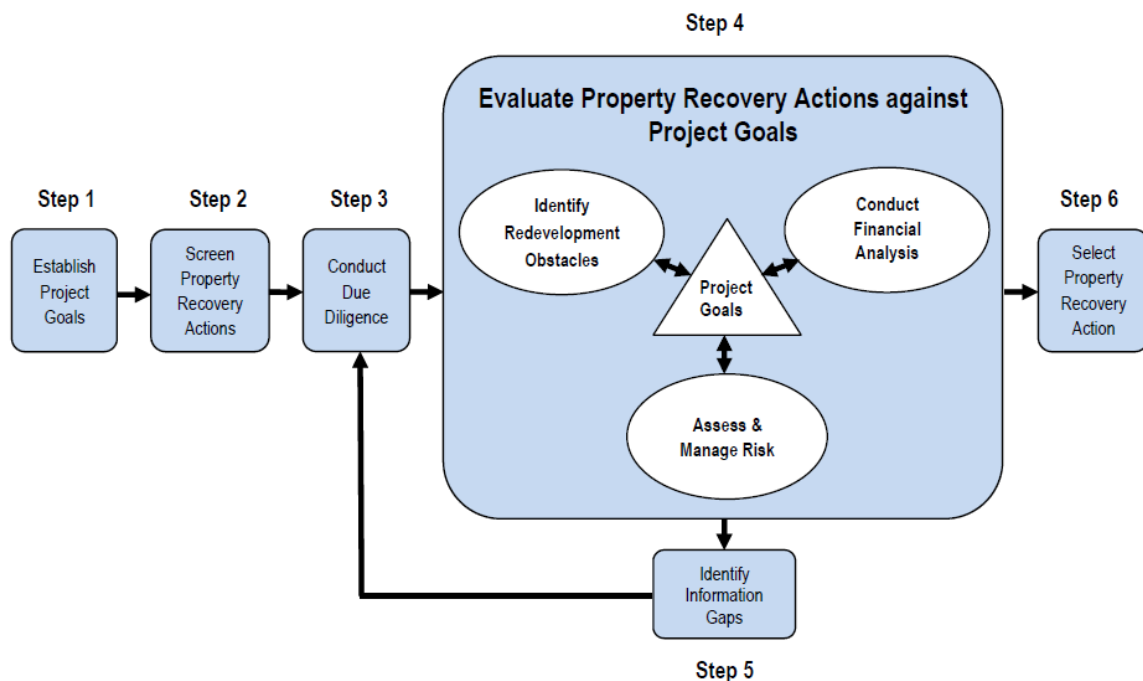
Step 4

Evaluate Property Recovery Actions against Project Goals

Step 1

Establish Project Goals

Step 2

Screen Property Recovery Actions

Step 3

Conduct Due Diligence

Identify Redevelopment Obstacles

Project Goals

Conduct Financial Analysis

Assess & Manage Risk

Step 6

Select Property Recovery Action

Identify Information Gaps

Step 5